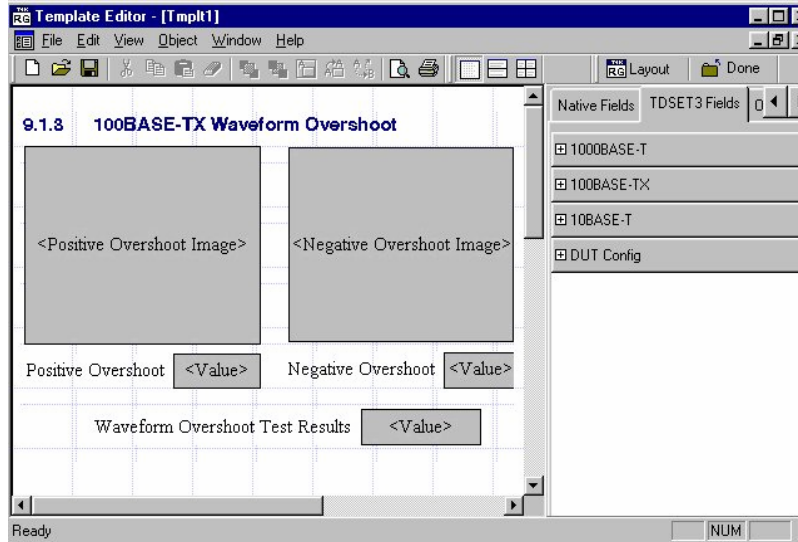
Template Editor - [Tmplt1]

File Edit View Object Window Help

Layout Done

9.1.3 100BASE-TX Waveform Overshoot

<Positive Overshoot Image>

<Negative Overshoot Image>

Positive Overshoot <Value>

Negative Overshoot <Value>

Waveform Overshoot Test Results <Value>

Native Fields TDSET3 Fields

1000BASE-T

100BASE-TX

10BASE-T

DUT Config

Ready

NUM